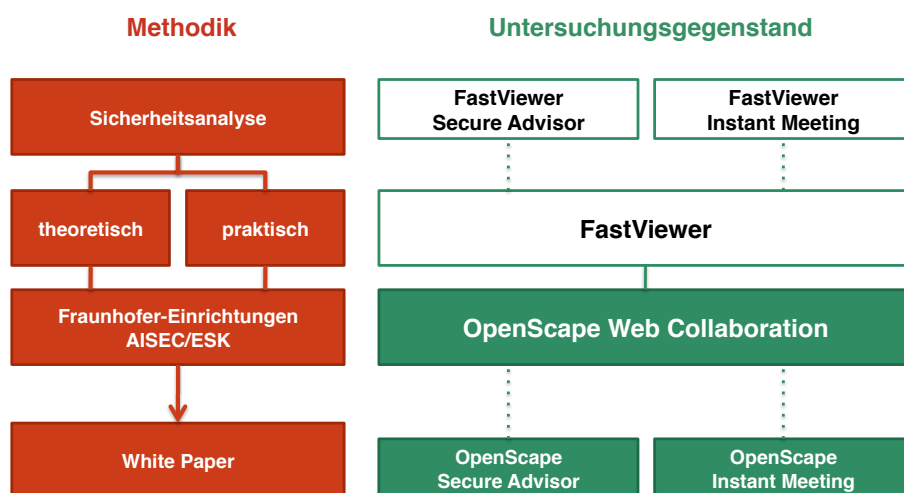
Methodik

Sicherheitsanalyse

theoretisch

praktisch

Fraunhofer-Einrichtungen AISEC/ESK

White Paper

Untersuchungsgegenstand

FastViewer Secure Advisor

FastViewer Instant Meeting

FastViewer

OpenScape Web Collaboration

OpenScape Secure Advisor

OpenScape Instant Meeting